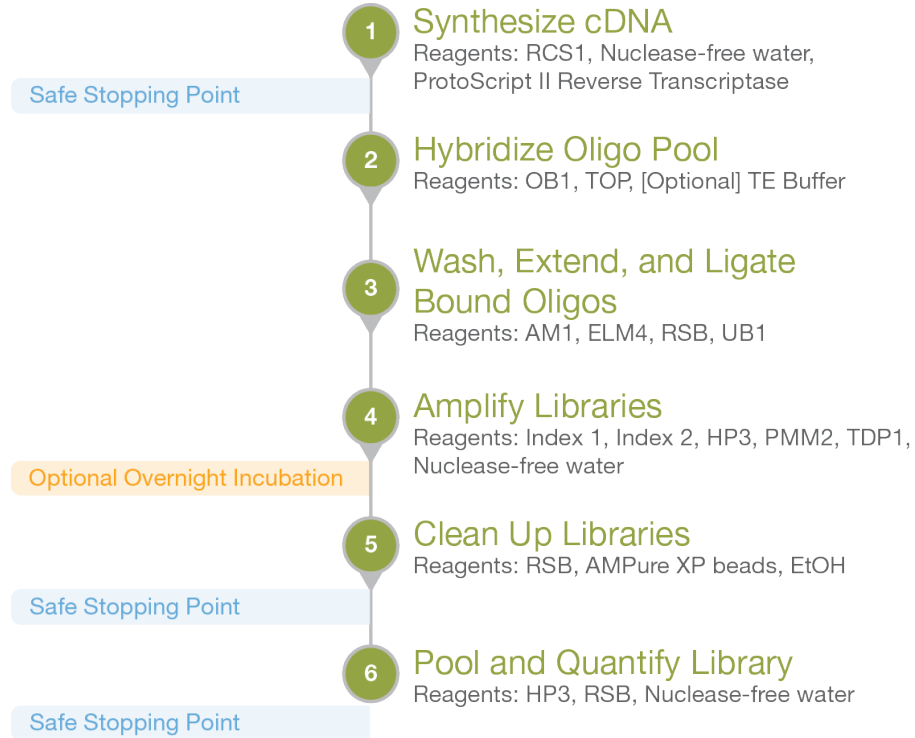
1
Synthesize cDNA
Reagents: RCS1, Nuclease-free water, ProtoScript II Reverse Transcriptase

Safe Stopping Point

2
Hybridize Oligo Pool
Reagents: OB1, TOP, [Optional] TE Buffer

3
Wash, Extend, and Ligate Bound Oligos
Reagents: AM1, ELM4, RSB, UB1

4
Amplify Libraries
Reagents: Index 1, Index 2, HP3, PMM2, TDP1, Nuclease-free water

Optional Overnight Incubation

5
Clean Up Libraries
Reagents: RSB, AMPure XP beads, EtOH

Safe Stopping Point

6
Pool and Quantify Library
Reagents: HP3, RSB, Nuclease-free water

Safe Stopping Point